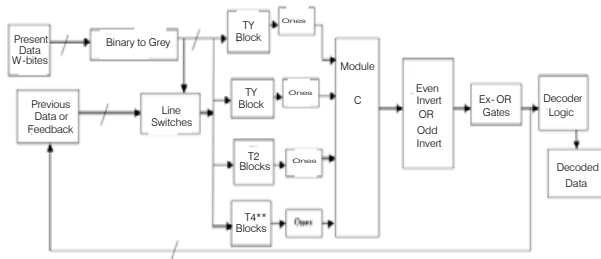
Present Data W-bites

Binary to Grey

Previous Data or Feedback

Line Switches

TY Block

Ones

TY Block

Ones

T2 Blocks

Ones

T4** Blocks

Ones

Module C

Even Invert OR Odd Invert

Ex- OR Gates

Decoder Logic

Decoded Data